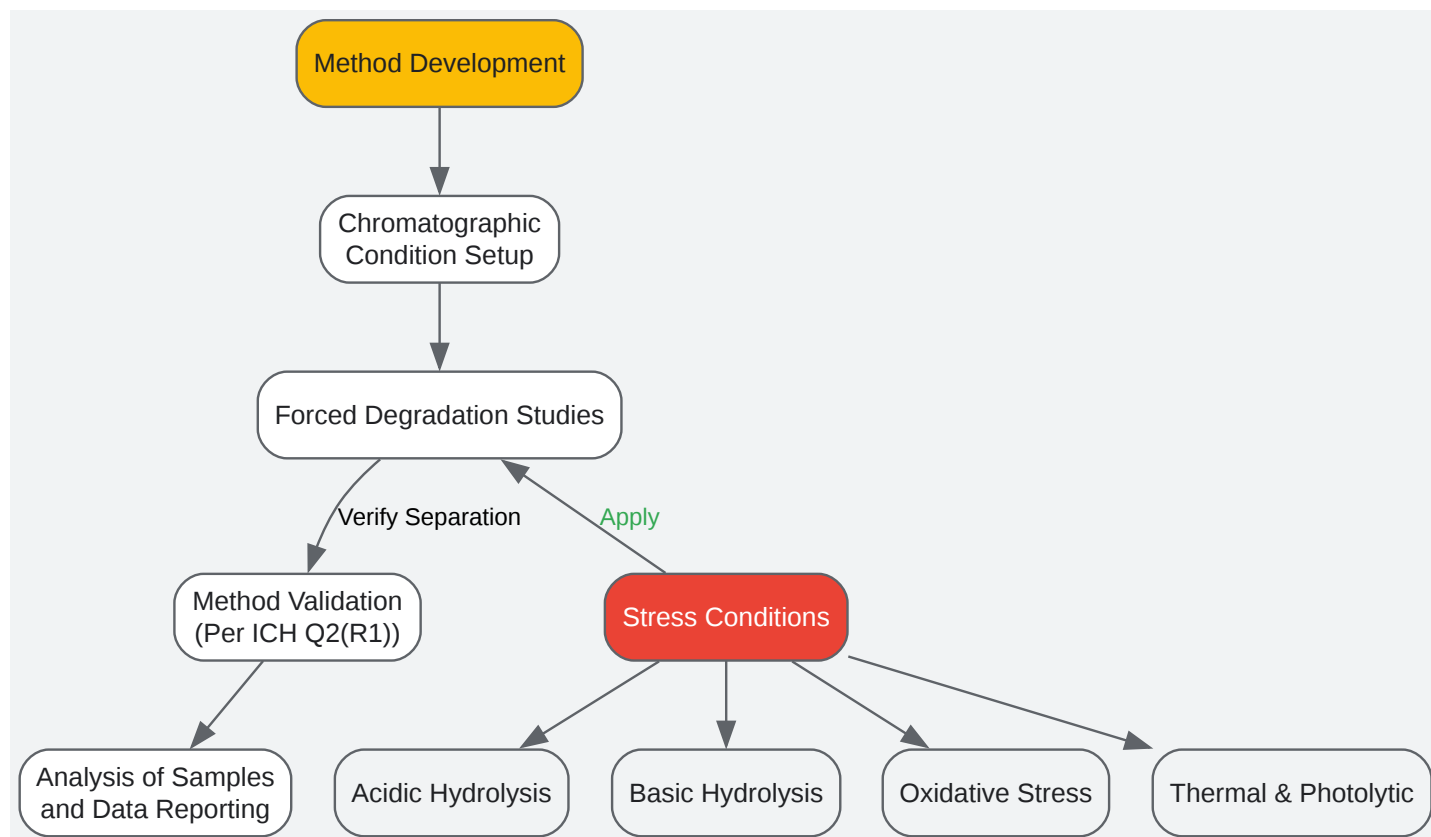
Method Development

Chromatographic Condition Setup

Forced Degradation Studies

Verify Separation

Apply

Method Validation (Per ICH Q2(R1))

Stress Conditions

Analysis of Samples and Data Reporting

Acidic Hydrolysis

Basic Hydrolysis

Oxidative Stress

Thermal & Photolytic